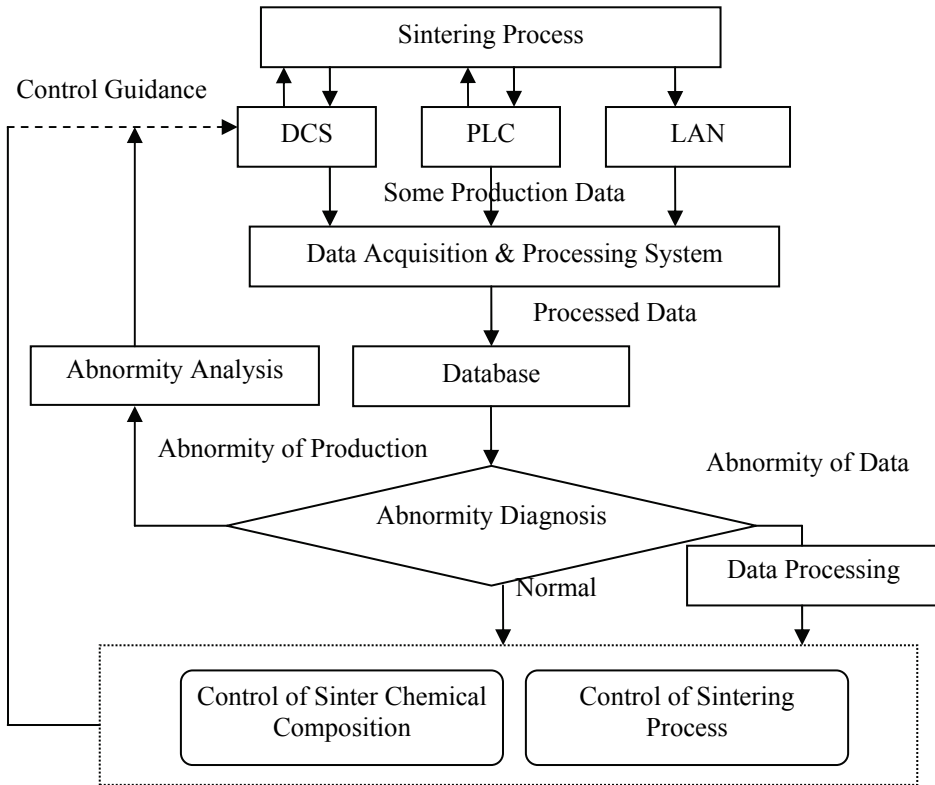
Sintering Process

Control Guidance

DCS

PLC

LAN

Some Production Data

Data Acquisition & Processing System

Processed Data

Abnormity Analysis

Database

Abnormity of Production

Abnormity of Data

Abnormity Diagnosis

Normal

Data Processing

Control of Sinter Chemical Composition

Control of Sintering Process